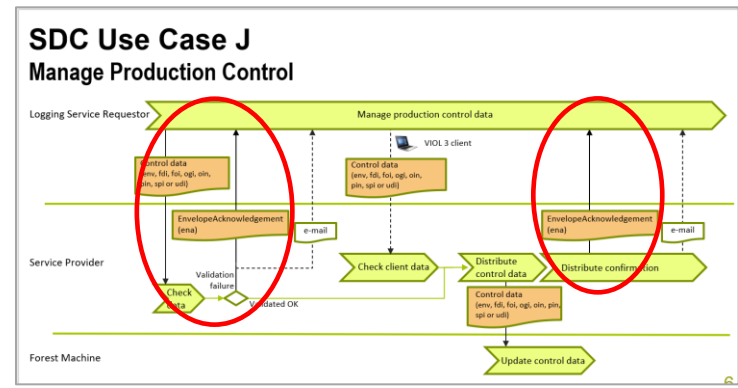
SDC Use Case J
Manage Production Control

Logging Service Requestor

Manage production control data

Control data
(env, fdi, foi, ogi, oin, pin, spi or udi)

VIOL 3 client

Control data
(env, fdi, foi, ogi, oin, pin, spi or udi)

EnvelopeAcknowledgement
(ena)

e-mail

EnvelopeAcknowledgement
(ena)

e-mail

Service Provider

Validation failure

Check client data

Distribute control data

Distribute confirmation

Check data

Validated OK

Control data
(env, fdi, foi, ogi, oin, pin, spi or udi)

Forest Machine

Update control data

6